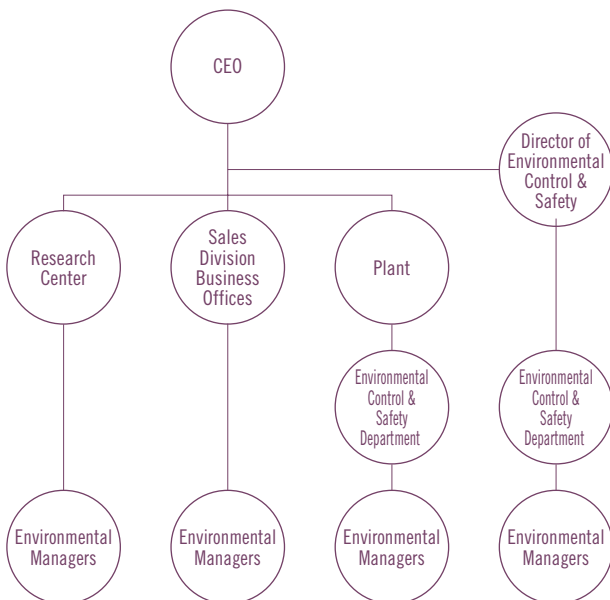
CEO

Director of Environmental Control & Safety

Research Center

Sales Division Business Offices

Plant

Environmental Control & Safety Department

Environmental Control & Safety Department

Environmental Managers

Environmental Managers

Environmental Managers

Environmental Managers